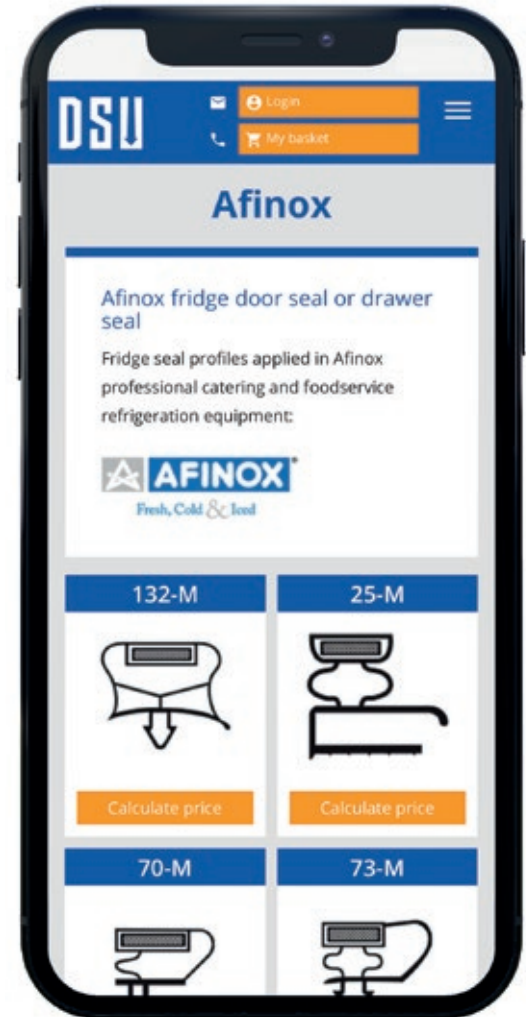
DSU

Login

My basket

Afinox

Afinox fridge door seal or drawer seal

Fridge seal profiles applied in Afinox professional catering and foodservice refrigeration equipment:

AFINOX
Fresh, Cold & Iced

132-M

Calculate price

25-M

Calculate price

70-M

73-M